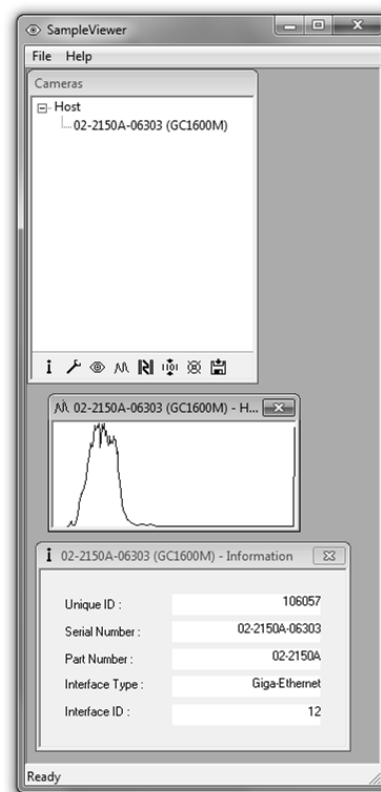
SampleViewer

File Help

Cameras

Host

02-2150A-06303 (GC1600M)

02-2150A-06303 (GC1600M) - H...

02-2150A-06303 (GC1600M) - Information

| | |
|---|---|
| Unique ID : | 106057 |
| Serial Number : | 02-2150A-06303 |
| Part Number : | 02-2150A |
| Interface Type : | Giga-Ethernet |
| Interface ID : | 12 |

Ready